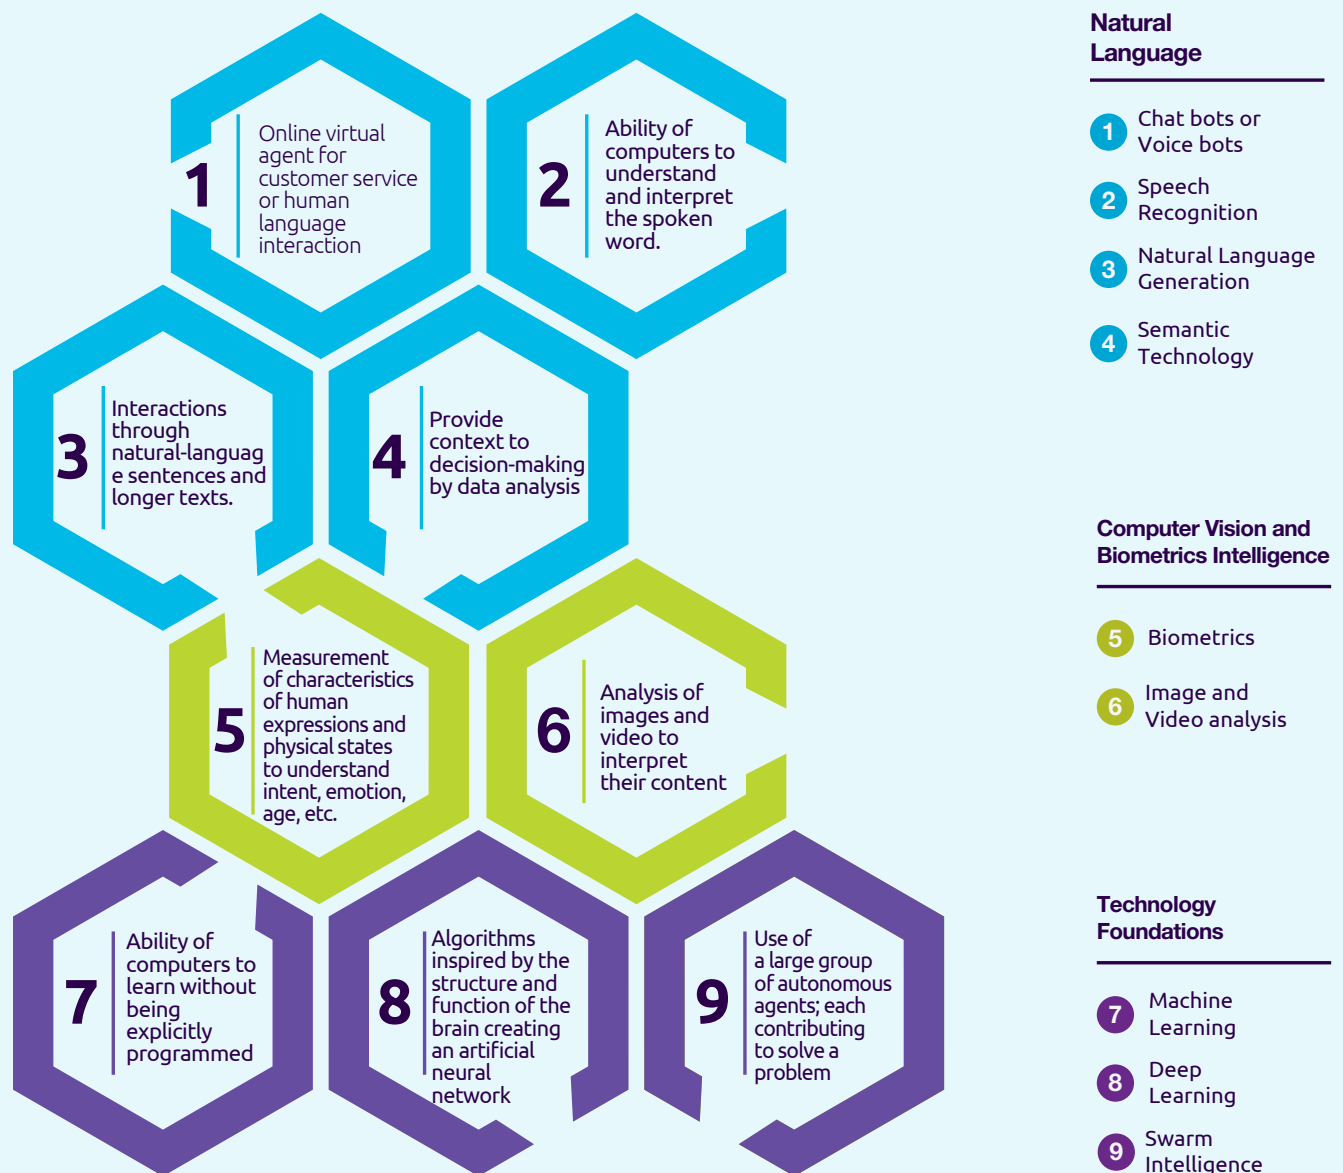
1
Online virtual agent for customer service or human language interaction

2
Ability of computers to understand and interpret the spoken word.

3
Interactions through natural-languag e sentences and longer texts.

4
Provide context to decision-making by data analysis

5
Measurement of characteristics of human expressions and physical states to understand intent, emotion, age, etc.

6
Analysis of images and video to interpret their content

7
Ability of computers to learn without being explicitly programmed

8
Algorithms inspired by the structure and function of the brain creating an artificial neural network

9
Use of a large group of autonomous agents; each contributing to solve a problem

Natural Language

1 Chat bots or Voice bots
2 Speech Recognition
3 Natural Language Generation
4 Semantic Technology

Computer Vision and Biometrics Intelligence

5 Biometrics
6 Image and Video analysis

Technology Foundations

7 Machine Learning
8 Deep Learning
9 Swarm Intelligence